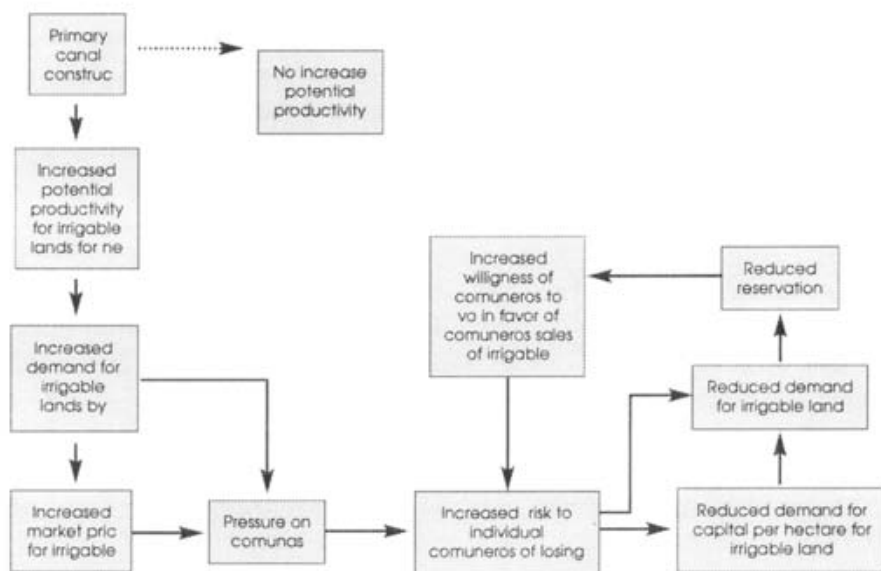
Primary canal construc

No increase potential productivity

Increased potential productivity for irrigable lands for ne

Increased demand for irrigable lands by

Increased market pric for irrigable

Pressure on comunas

Increased willigness of comuneros to vo in favor of comuneros sales of irrigable

Increased risk to individual comuneros of losing

Reduced reservation

Reduced demand for irrigable land

Reduced demand for capital per hectare for irrigable land